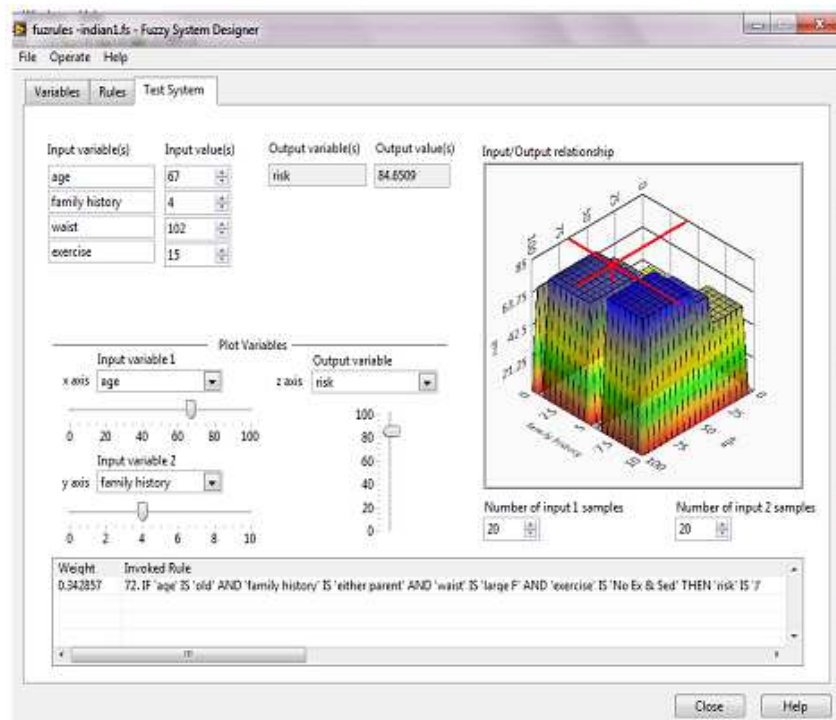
fuzrules -indian1.fs - Fuzzy System Designer

File Operate Help

Variables Rules Test System

| Input variable(s) | Input value(s) |
|---|---|
| age | 67 |
| family history | 4 |
| waist | 102 |
| exercise | 15 |

| Output variable(s) | Output value(s) |
|---|---|
| risk | 84.6509 |

Input/Output relationship

100
85
63.75
42.5
21.25
risk
0
25
50
75
100
family history

Plot Variables

Input variable 1
x axis age
0 20 40 60 80 100

Input variable 2
y axis family history
0 2 4 6 8 10

Output variable
z axis risk
100
80
60
40
20
0

Number of input 1 samples
20

Number of input 2 samples
20

| Weight | Invoked Rule |
|---|---|
| 0.342857 | 72. IF 'age' IS 'old' AND 'family history' IS 'either parent' AND 'waist' IS 'large F' AND 'exercise' IS 'No Ex & Sed' THEN 'risk' IS '7' |

Close Help